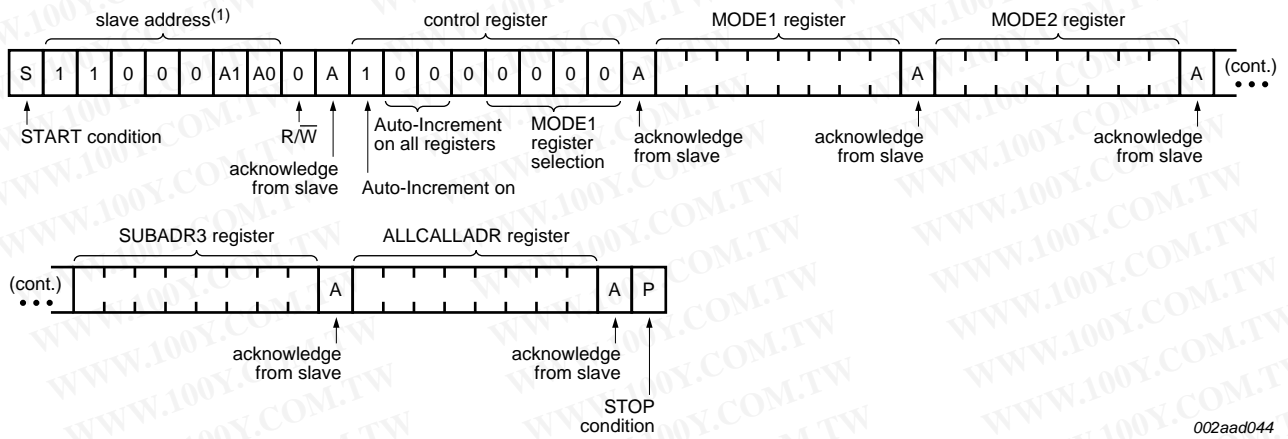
slave address$^{(1)}$

control register

MODE1 register

MODE2 register

S 1 1 0 0 0 A1 A0 0 A 1 0 0 0 0 0 0 0 A

A

A (cont.)

START condition

$R/\overline{W}$

acknowledge from slave

Auto-Increment on all registers

Auto-Increment on

MODE1 register selection

acknowledge from slave

acknowledge from slave

acknowledge from slave

SUBADR3 register

ALLCALLADR register

(cont.)

A

A P

acknowledge from slave

acknowledge from slave

STOP condition

002aad044

WWW.100Y.COM.TW